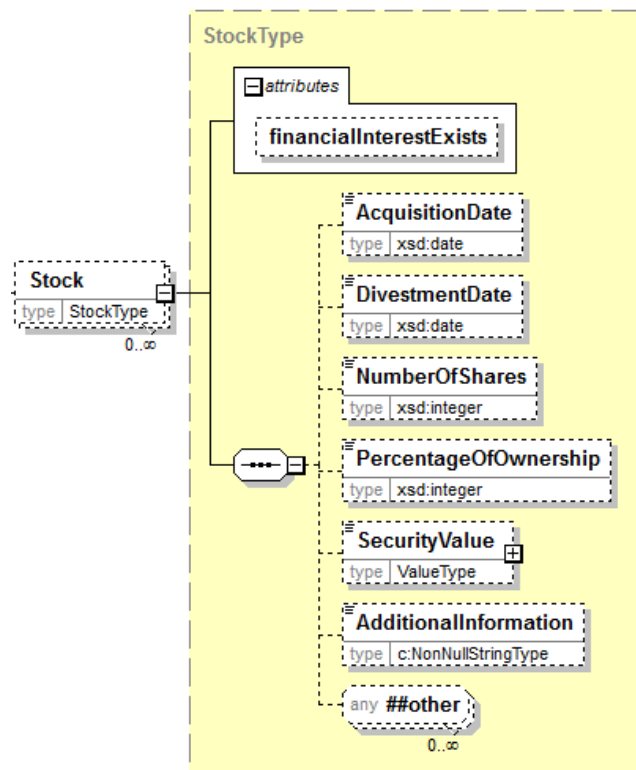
StockType

attributes

financialInterestExists

Stock
type StockType
0..∞

AcquisitionDate
type xsd:date

DivestmentDate
type xsd:date

NumberOfShares
type xsd:integer

PercentageOfOwnership
type xsd:integer

SecurityValue
type ValueType

AdditionalInformation
type c:NonNullStringType

any ##other
0..∞